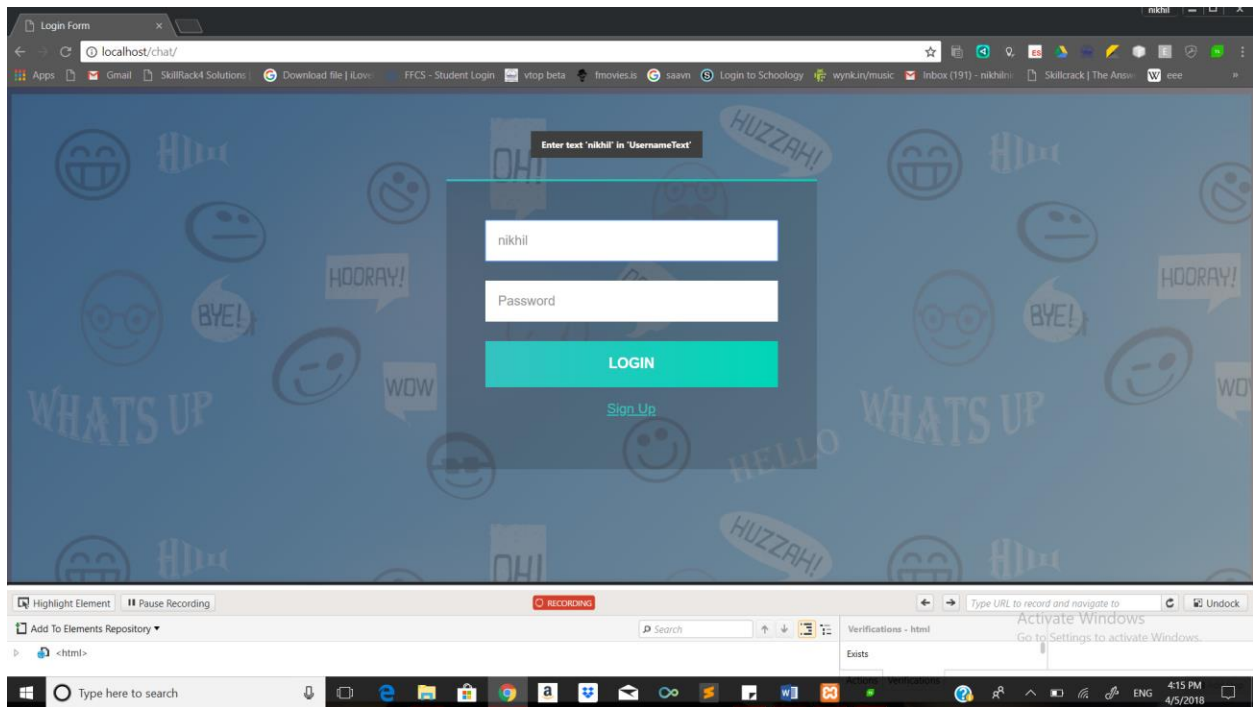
Login Form
nikhil
localhost/chat/
Apps Gmail SkillRack4 Solutions Download file | iLove FFCS - Student Login vtop beta fmovies.is saavn Login to Schoology wynk.in/music Inbox (191) - nikhiln Skillcrack | The Answ eee

Enter text 'nikhil' in 'UsernameText'

HI OH! HUZZAH! HOORAY! BYE! WOW WHATS UP HELLO

nikhil

Password

LOGIN

Sign Up

Highlight Element
Pause Recording
RECORDING
Type URL to record and navigate to
Undock
Add To Elements Repository
Search
Verifications - html
<html>
Exists
Activate Windows
Go to Settings to activate Windows.
Type here to search
ENG
4:15 PM
4/5/2018